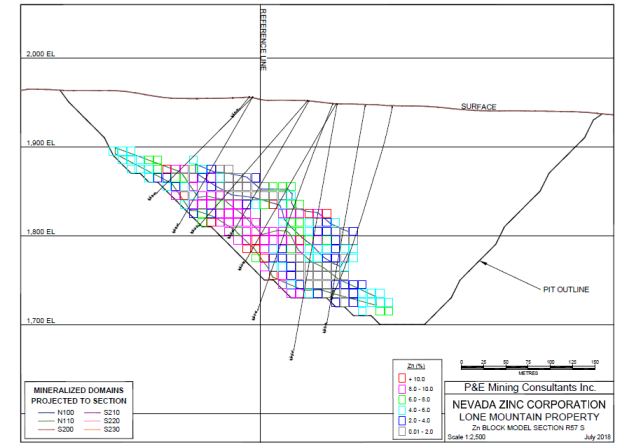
REFERENCE LINE

2,000 EL

SURFACE

1,900 EL

1,800 EL

PIT OUTLINE

1,700 EL

Zn (%)
+ 10.0
8.0 - 10.0
6.0 - 8.0
4.0 - 6.0
2.0 - 4.0
0.01 - 2.0

0 25 50 75 100 125 150
METRES

MINERALIZED DOMAINS PROJECTED TO SECTION

N100
N110
S200
S210
S220
S230

P&E Mining Consultants Inc.

NEVADA ZINC CORPORATION
LONE MOUNTAIN PROPERTY

Zn BLOCK MODEL SECTION R57 S

Scale 1:2,500

July 2018